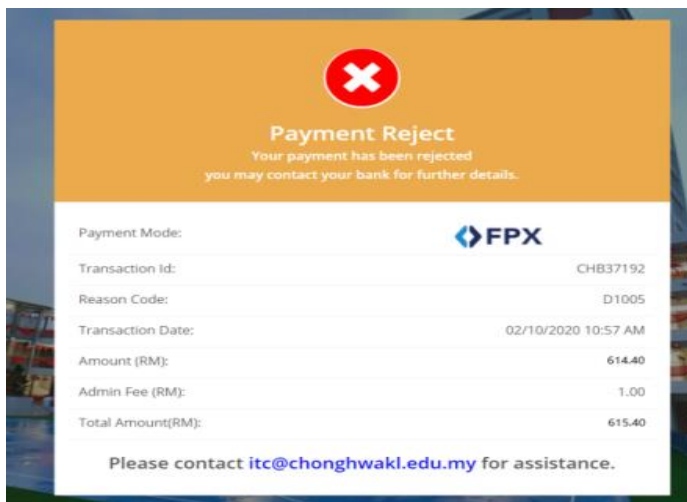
Payment Reject

Your payment has been rejected you may contact your bank for further details.

| | |
|---|---|
| Payment Mode: | FPX |
| Transaction Id: | CHB37192 |
| Reason Code: | D1005 |
| Transaction Date: | 02/10/2020 10:57 AM |
| Amount (RM): | 614.40 |
| Admin Fee (RM): | 1.00 |
| Total Amount(RM): | 615.40 |

Please contact itc@chonghwakl.edu.my for assistance.